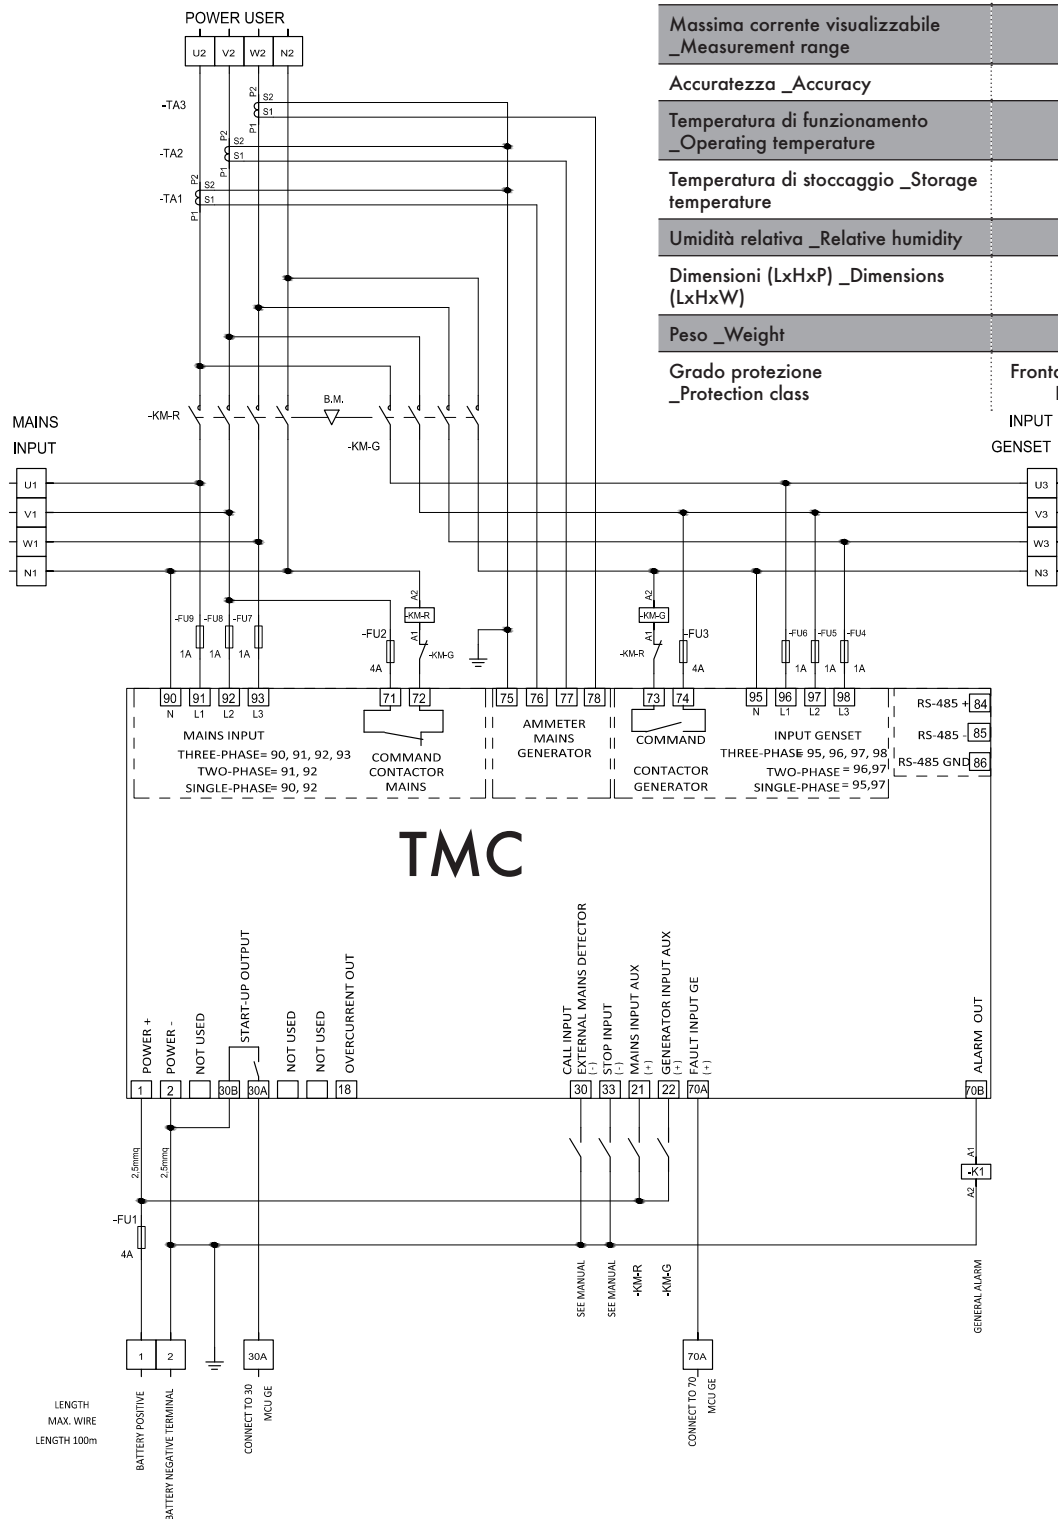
POWER USER

| U2 | V2 | W2 | N2 |
|---|---|---|---|

| | |
|---|---|
| Massima corrente visualizzabile _Measurement range | |
| Accuratezza _Accuracy | |
| Temperatura di funzionamento _Operating temperature | |
| Temperatura di stoccaggio _Storage temperature | |
| Umidità relativa _Relative humidity | |
| Dimensioni (LxHxP) _Dimensions (LxHxW) | |
| Peso _Weight | |
| Grado protezione _Protection class | Fronta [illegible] |

-TA3 P2 S2 S1 P1
-TA2 P2 S2 S1 P1
-TA1 P2 S2 S1 P1

MAINS INPUT
U1 V1 W1 N1

-KM-R B.M. -KM-G

INPUT GENSET
U3 V3 W3 N3

-FU9 1A -FU8 1A -FU7 1A
-FU2 4A
A2 -KM-R A1 -KM-G
A2 -KM-G A1 -KM-R
-FU3 4A
-FU6 1A -FU5 1A -FU4 1A

90 N 91 L1 92 L2 93 L3
MAINS INPUT
THREE-PHASE= 90, 91, 92, 93
TWO-PHASE= 91, 92
SINGLE-PHASE= 90, 92

71 72
COMMAND CONTACTOR MAINS

75 76 77 78
AMMETER MAINS GENERATOR

73 74
COMMAND
CONTACTOR GENERATOR

95 N 96 L1 97 L2 98 L3
INPUT GENSET
THREE-PHASE= 95, 96, 97, 98
TWO-PHASE = 96,97
SINGLE-PHASE = 95,97

RS-485 + 84
RS-485 - 85
RS-485 GND 86

TMC

POWER + 1
POWER - 2
NOT USED
START-UP OUTPUT 30B 30A
NOT USED
NOT USED
OVERCURRENT OUT 18
CALL INPUT EXTERNAL MAINS DETECTOR (-) 30
STOP INPUT (-) 33
MAINS INPUT AUX (+) 21
GENERATOR INPUT AUX (+) 22
FAULT INPUT GE (+) 70A
ALARM OUT 70B

2,5mmq 2,5mmq
-FU1 4A
A1 -K1 A2

SEE MANUAL SEE MANUAL -KM-R -KM-G
GENERAL ALARM

1 2 30A 70A

LENGTH MAX. WIRE LENGTH 100m

BATTERY POSITIVE
BATTERY NEGATIVE TERMINAL
CONNECT TO 30 MCU GE
CONNECT TO 70 MCU GE